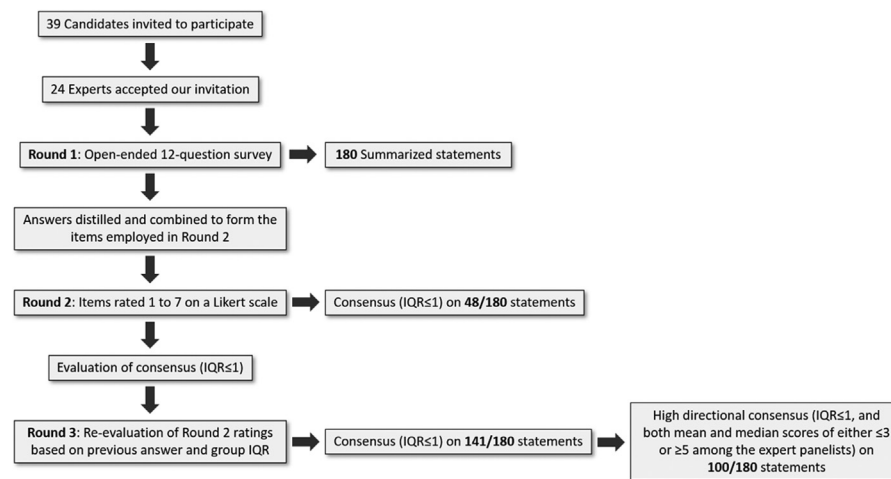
39 Candidates invited to participate

24 Experts accepted our invitation

**Round 1**: Open-ended 12-question survey

**180** Summarized statements

Answers distilled and combined to form the items employed in Round 2

**Round 2**: Items rated 1 to 7 on a Likert scale

Consensus (IQR≤1) on **48/180** statements

Evaluation of consensus (IQR≤1)

**Round 3**: Re-evaluation of Round 2 ratings based on previous answer and group IQR

Consensus (IQR≤1) on **141/180** statements

High directional consensus (IQR≤1, and both mean and median scores of either ≤3 or ≥5 among the expert panelists) on **100/180** statements